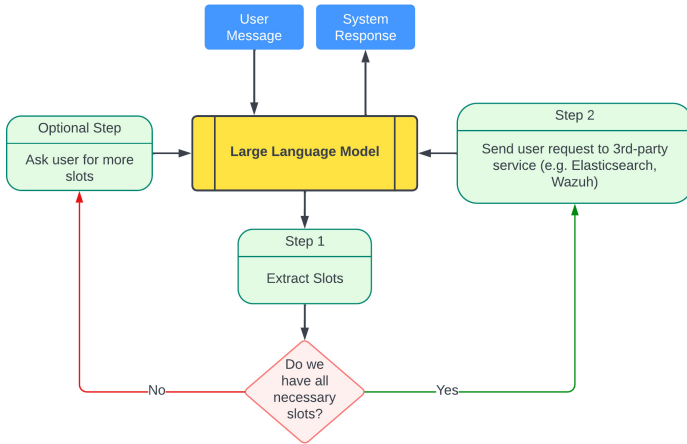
User Message

System Response

Optional Step

Ask user for more slots

Large Language Model

Step 2

Send user request to 3rd-party service (e.g. Elasticsearch, Wazuh)

Step 1

Extract Slots

Do we have all necessary slots?

No

Yes